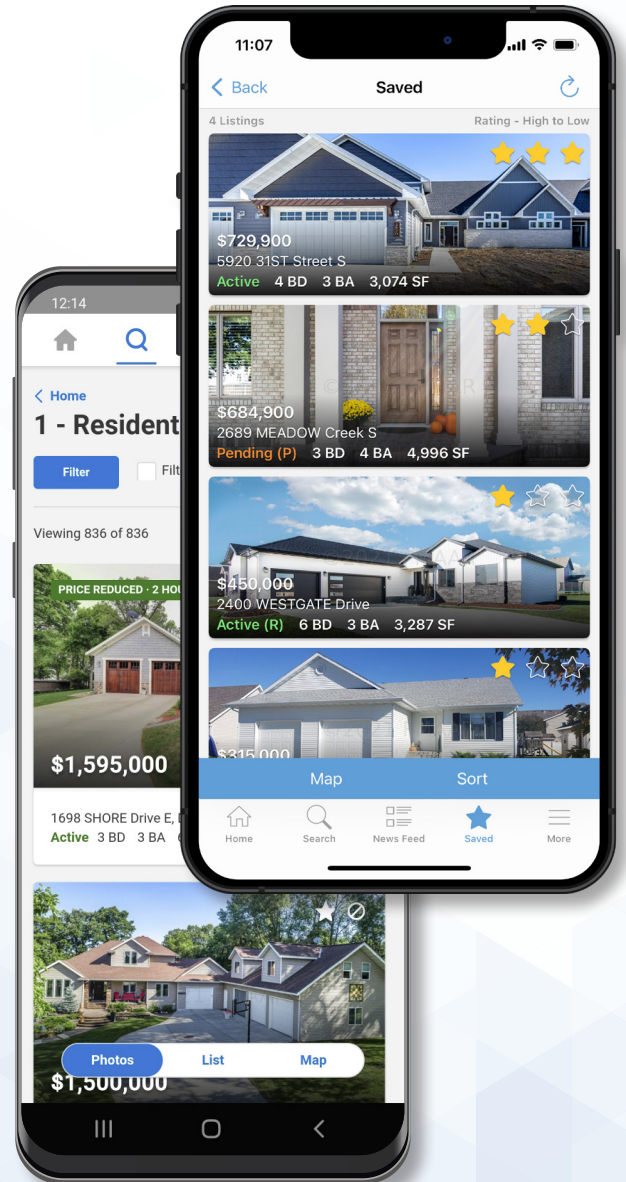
11:07

Back
Saved

4 Listings
Rating - High to Low

$729,900
5920 31ST Street S
Active 4 BD 3 BA 3,074 SF

$684,900
2689 MEADOW Creek S
Pending (P) 3 BD 4 BA 4,996 SF

$450,000
2400 WESTGATE Drive
Active (R) 6 BD 3 BA 3,287 SF

$315,000

Map
Sort

Home
Search
News Feed
Saved
More

12:14

Home
1 - Resident
Filter
Filt
Viewing 836 of 836

PRICE REDUCED · 2 HOU
$1,595,000
1698 SHORE Drive E,
Active 3 BD 3 BA

$1,500,000
Photos
List
Map